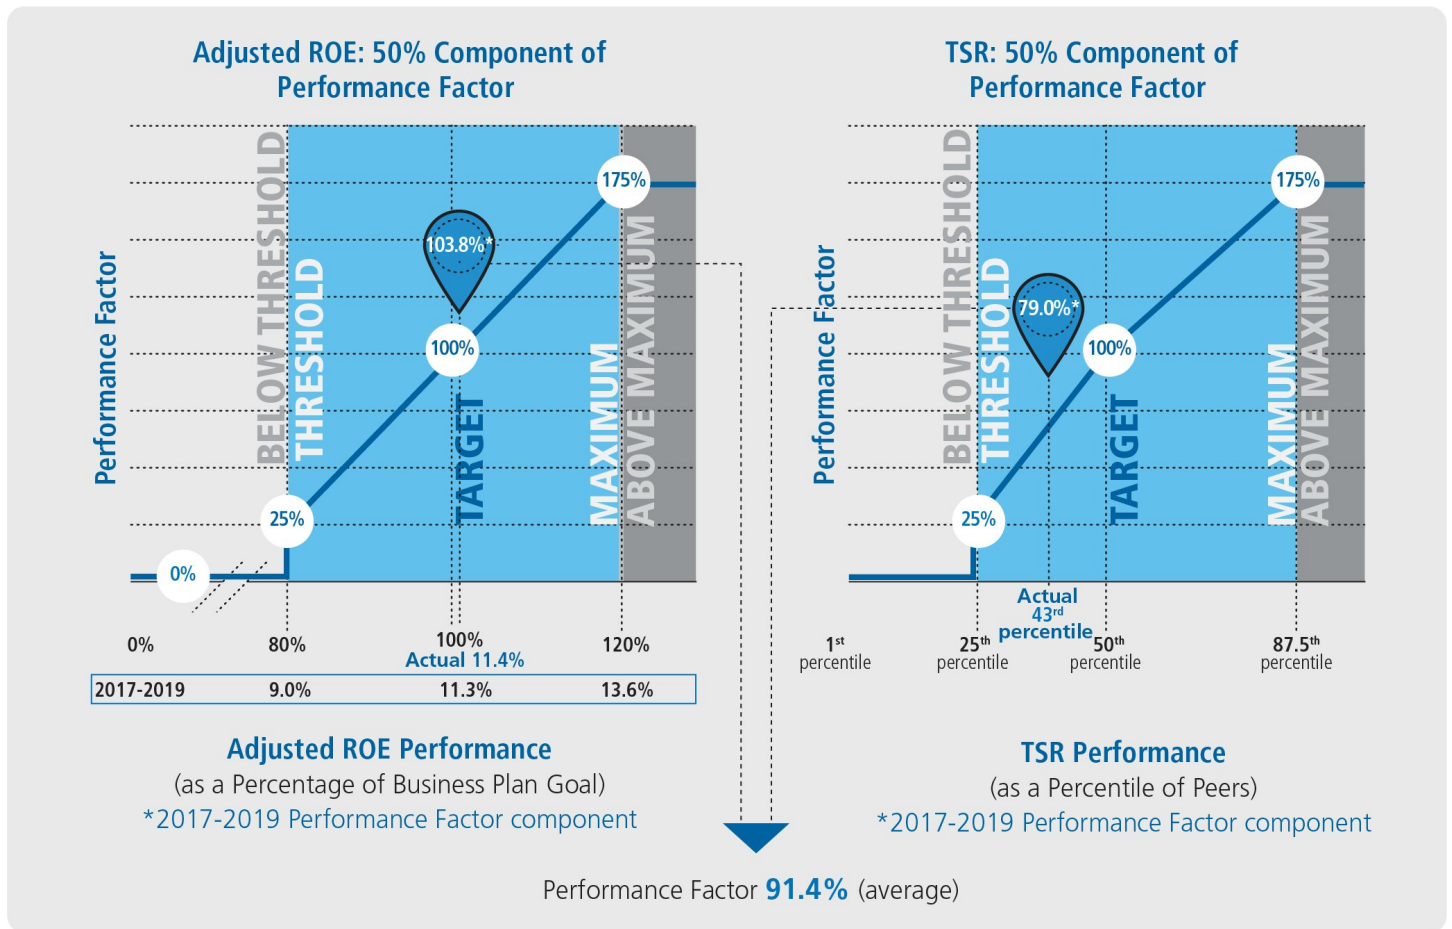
Adjusted ROE: 50% Component of Performance Factor

Performance Factor

BELOW THRESHOLD
THRESHOLD
TARGET
MAXIMUM
ABOVE MAXIMUM

175%
103.8%*
100%
25%
0%

0%
80%
100%
Actual 11.4%
120%

| 2017-2019 | 9.0% | 11.3% | 13.6% |
|---|---|---|---|

Adjusted ROE Performance
(as a Percentage of Business Plan Goal)
*2017-2019 Performance Factor component

TSR: 50% Component of Performance Factor

Performance Factor

BELOW THRESHOLD
THRESHOLD
TARGET
MAXIMUM
ABOVE MAXIMUM

175%
79.0%*
100%
25%

Actual 43rd percentile

1st percentile
25th percentile
50th percentile
87.5th percentile

TSR Performance
(as a Percentile of Peers)
*2017-2019 Performance Factor component

Performance Factor 91.4% (average)